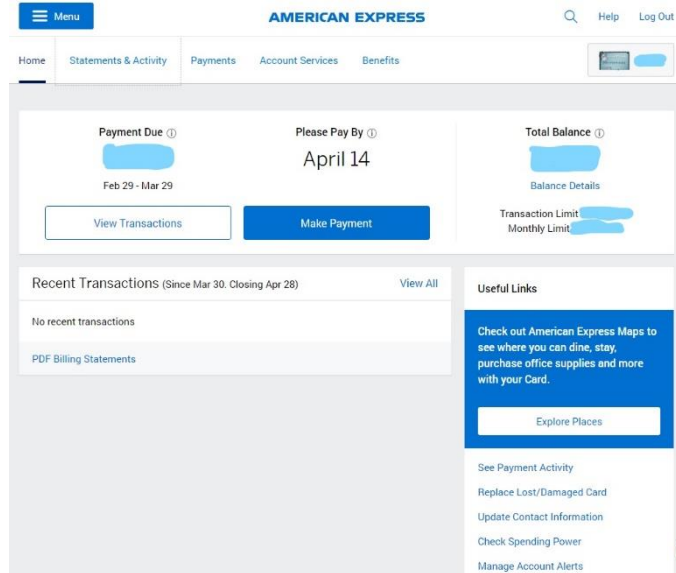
Menu

AMERICAN EXPRESS

Help Log Out

Home Statements & Activity Payments Account Services Benefits

Payment Due ⓘ

Feb 29 - Mar 29

Please Pay By ⓘ

April 14

Total Balance ⓘ

Balance Details

View Transactions

Make Payment

Transaction Limit

Monthly Limit

Recent Transactions (Since Mar 30. Closing Apr 28)

View All

No recent transactions

PDF Billing Statements

Useful Links

Check out American Express Maps to see where you can dine, stay, purchase office supplies and more with your Card.

Explore Places

See Payment Activity

Replace Lost/Damaged Card

Update Contact Information

Check Spending Power

Manage Account Alerts